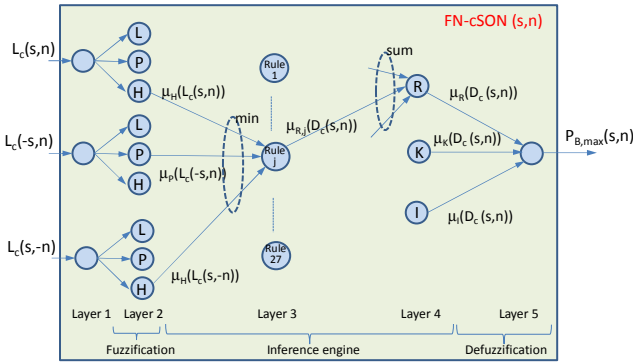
FN-cSON (s,n)

$L_c(s,n)$

L

P

H

$\mu_H(L_c(s,n))$

$L_c(-s,n)$

L

P

H

$\mu_P(L_c(-s,n))$

$L_c(s,-n)$

L

P

H

$\mu_H(L_c(s,-n))$

Rule 1

min

Rule j

$\mu_{R,j}(D_c(s,n))$

Rule 27

sum

R

K

I

$\mu_R(D_c(s,n))$

$\mu_K(D_c(s,n))$

$\mu_I(D_c(s,n))$

$P_{B,max}(s,n)$

Layer 1

Layer 2

Layer 3

Layer 4

Layer 5

Fuzzification

Inference engine

Defuzzification